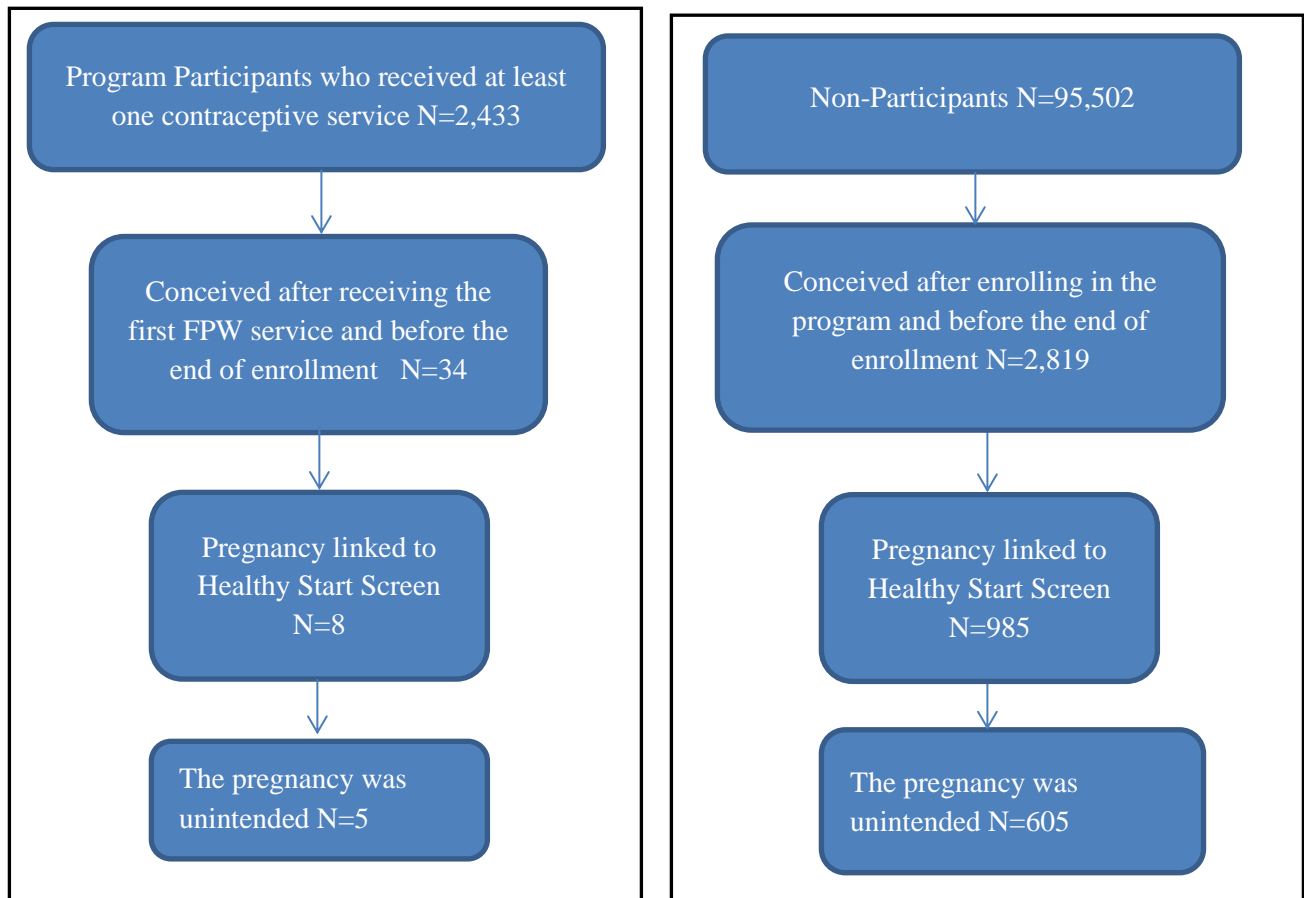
Program Participants who received at least one contraceptive service N=2,433

Conceived after receiving the first FPW service and before the end of enrollment N=34

Pregnancy linked to Healthy Start Screen N=8

The pregnancy was unintended N=5

Non-Participants N=95,502

Conceived after enrolling in the program and before the end of enrollment N=2,819

Pregnancy linked to Healthy Start Screen N=985

The pregnancy was unintended N=605